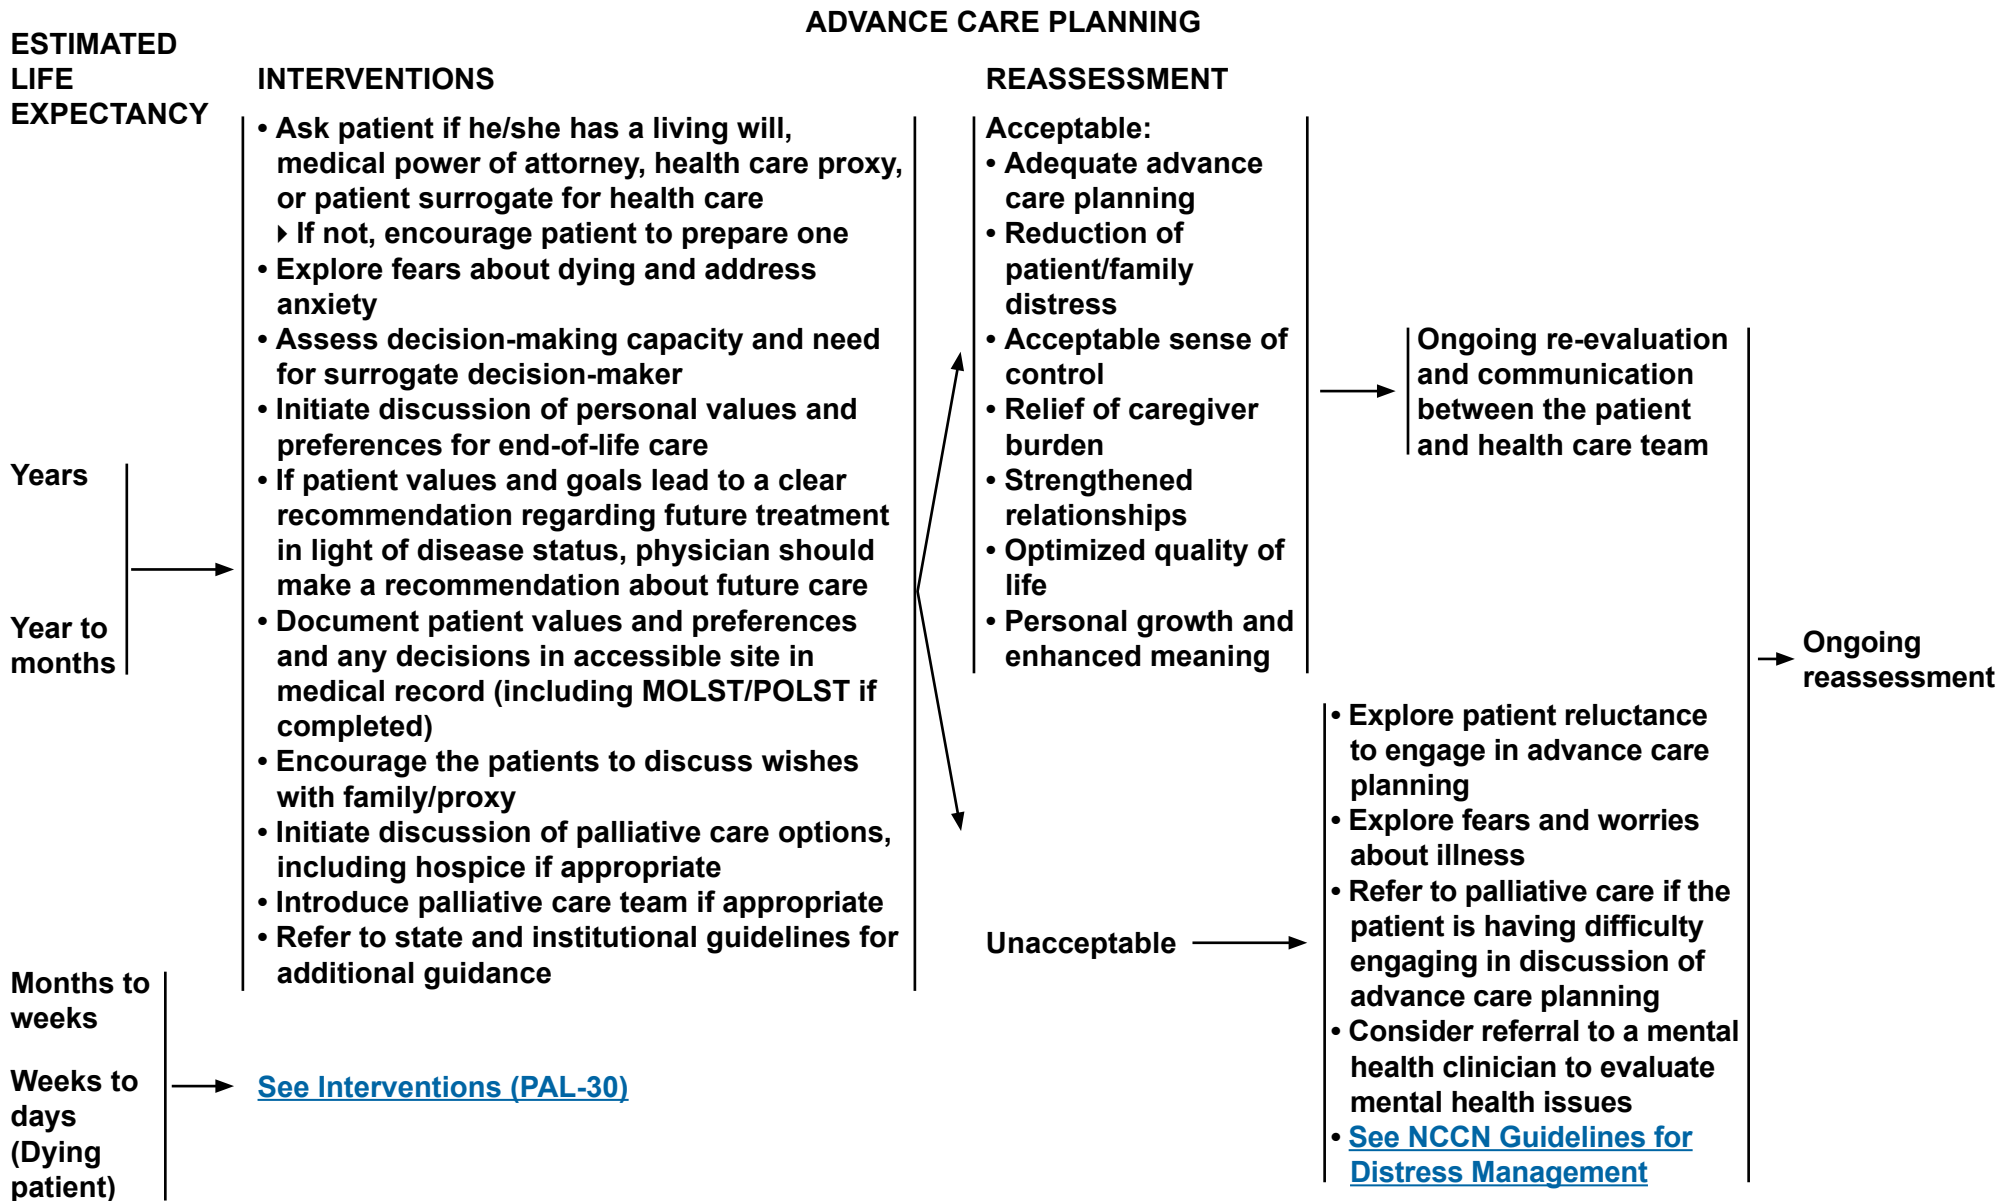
ADVANCE CARE PLANNING

ESTIMATED LIFE EXPECTANCY

INTERVENTIONS

REASSESSMENT

Years

Year to months

• Ask patient if he/she has a living will, medical power of attorney, health care proxy, or patient surrogate for health care
‣ If not, encourage patient to prepare one
• Explore fears about dying and address anxiety
• Assess decision-making capacity and need for surrogate decision-maker
• Initiate discussion of personal values and preferences for end-of-life care
• If patient values and goals lead to a clear recommendation regarding future treatment in light of disease status, physician should make a recommendation about future care
• Document patient values and preferences and any decisions in accessible site in medical record (including MOLST/POLST if completed)
• Encourage the patients to discuss wishes with family/proxy
• Initiate discussion of palliative care options, including hospice if appropriate
• Introduce palliative care team if appropriate
• Refer to state and institutional guidelines for additional guidance

Acceptable:
• Adequate advance care planning
• Reduction of patient/family distress
• Acceptable sense of control
• Relief of caregiver burden
• Strengthened relationships
• Optimized quality of life
• Personal growth and enhanced meaning

Ongoing re-evaluation and communication between the patient and health care team

Ongoing reassessment

Unacceptable

• Explore patient reluctance to engage in advance care planning
• Explore fears and worries about illness
• Refer to palliative care if the patient is having difficulty engaging in discussion of advance care planning
• Consider referral to a mental health clinician to evaluate mental health issues
• See NCCN Guidelines for Distress Management

Months to weeks

Weeks to days (Dying patient)

See Interventions (PAL-30)